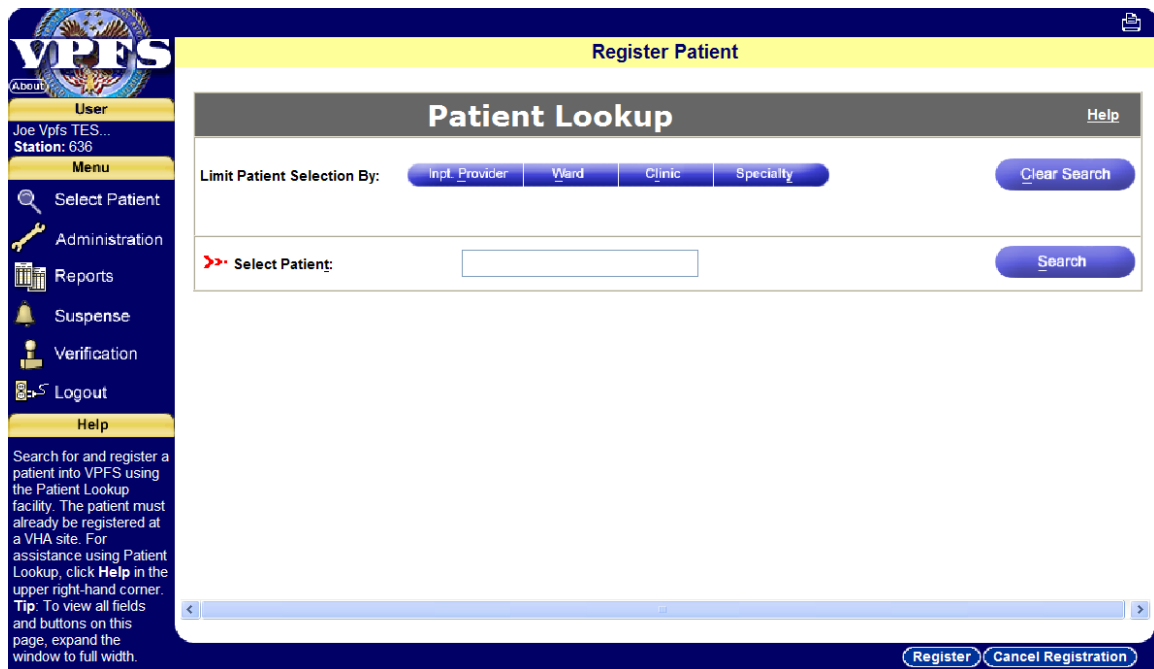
VPFS
About

User
Joe Vpfs TES...
Station: 636

Menu
Select Patient
Administration
Reports
Suspense
Verification
Logout

Help
Search for and register a patient into VPFS using the Patient Lookup facility. The patient must already be registered at a VHA site. For assistance using Patient Lookup, click **Help** in the upper right-hand corner. **Tip**: To view all fields and buttons on this page, expand the window to full width.

Register Patient

Patient Lookup

Help

Limit Patient Selection By:

Inpt. Provider | Ward | Clinic | Specialty

Clear Search

Select Patient:

Search

Register | Cancel Registration